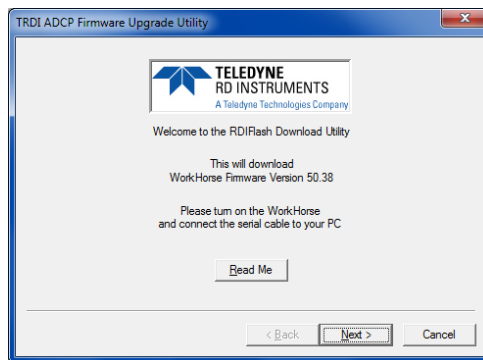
TRDI ADCP Firmware Upgrade Utility

TELEDYNE
RD INSTRUMENTS
A Teledyne Technologies Company

Welcome to the RDIFlash Download Utility

This will download
WorkHorse Firmware Version 50.38

Please turn on the WorkHorse
and connect the serial cable to your PC

Read Me

< Back
Next >
Cancel